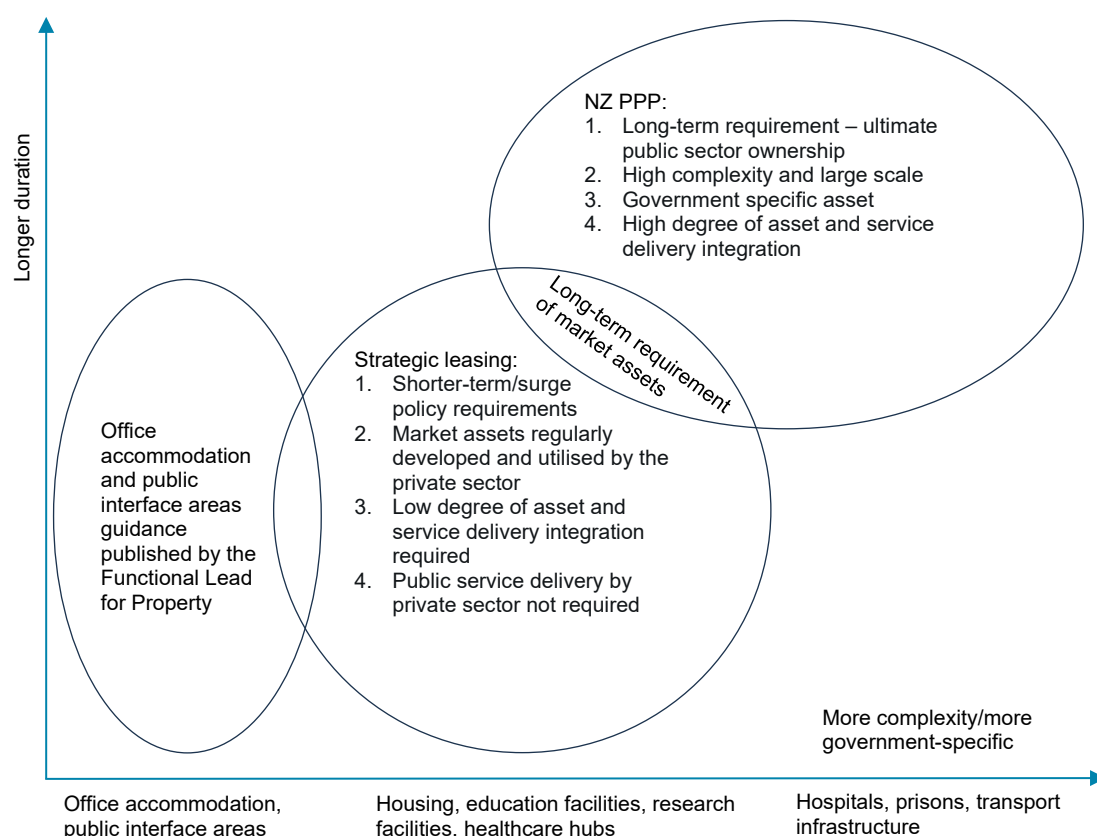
Longer duration

NZ PPP:
1. Long-term requirement – ultimate public sector ownership
2. High complexity and large scale
3. Government specific asset
4. High degree of asset and service delivery integration

Long-term requirement of market assets

Strategic leasing:
1. Shorter-term/surge policy requirements
2. Market assets regularly developed and utilised by the private sector
3. Low degree of asset and service delivery integration required
4. Public service delivery by private sector not required

Office accommodation and public interface areas guidance published by the Functional Lead for Property

More complexity/more government-specific

Office accommodation, public interface areas

Housing, education facilities, research facilities, healthcare hubs

Hospitals, prisons, transport infrastructure